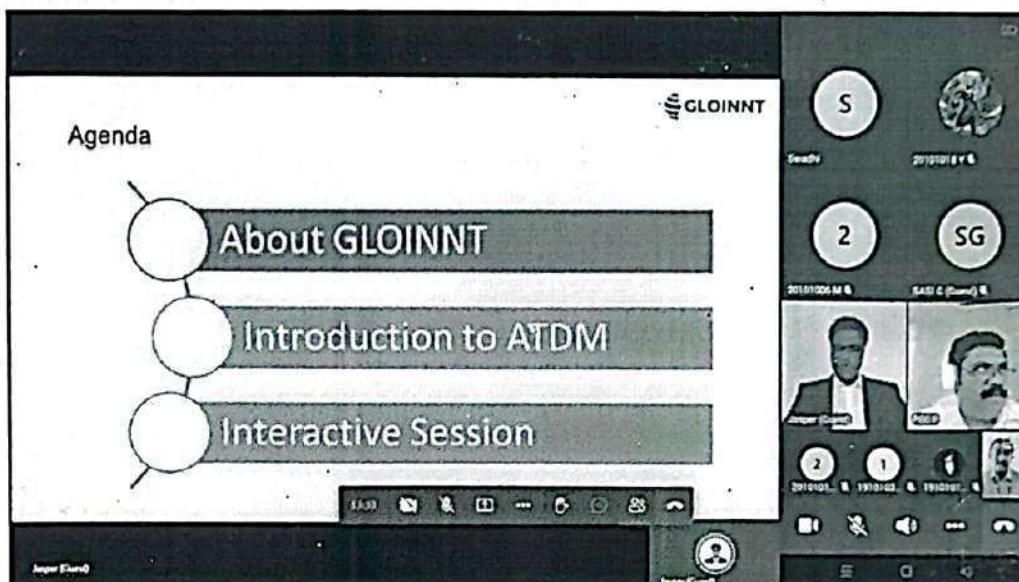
GLOINNT

Agenda

About GLOINNT

Introduction to ATDM

Interactive Session

S

Swathi

2010101 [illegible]

2

SG

20101006 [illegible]

SASI C (Guest)

Jasper (Guest)

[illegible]

2

1

1

2010101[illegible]

1910103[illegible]

1910101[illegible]

13:33

Jasper (Guest)

Jasper (Guest)